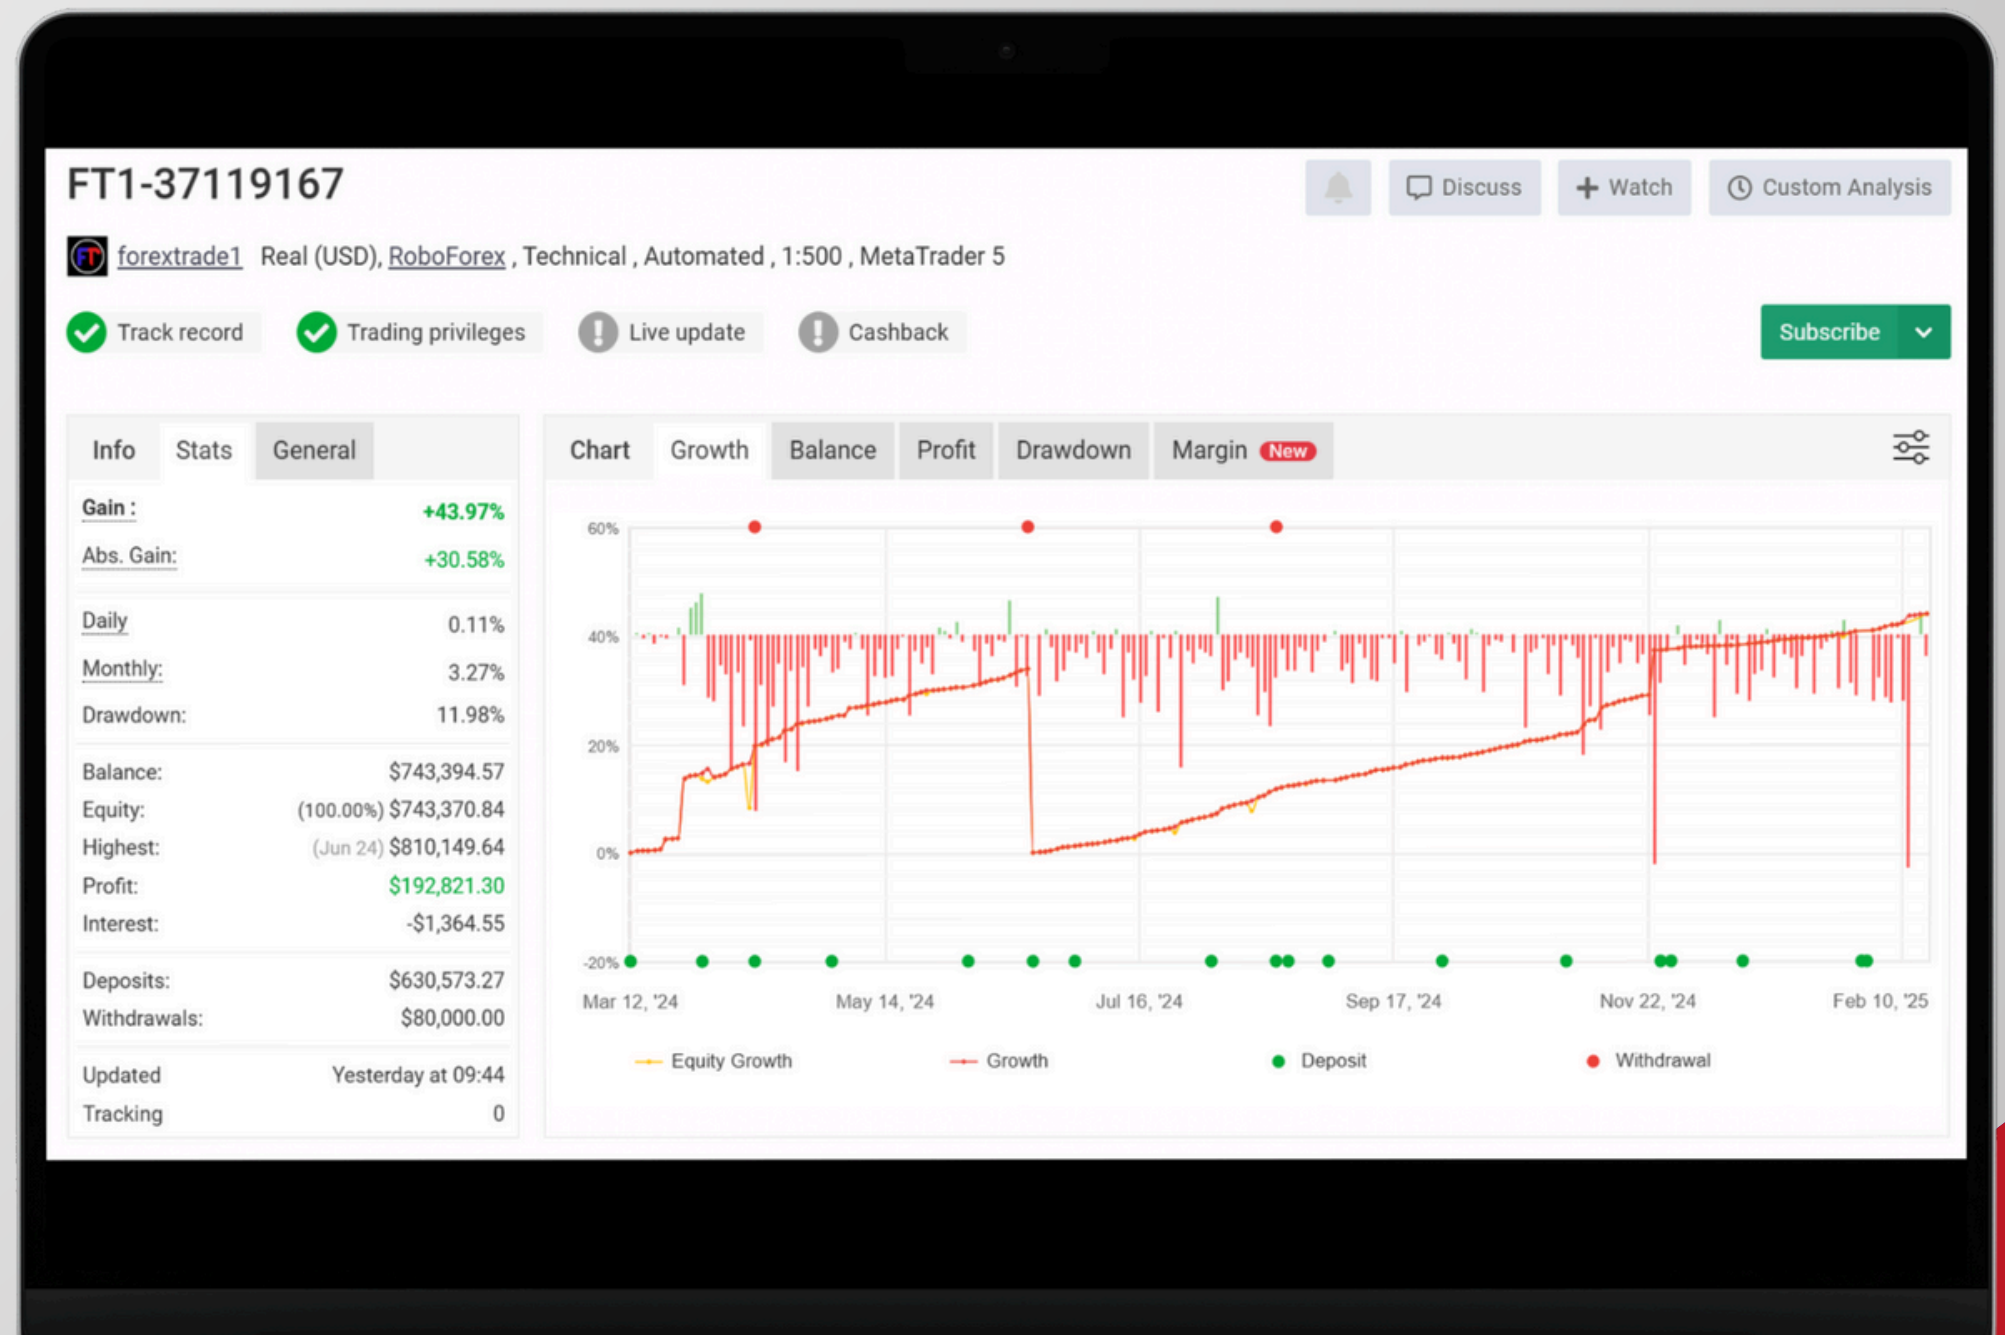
FT1-37119167

Discuss   Watch   Custom Analysis

FT forextrade1 Real (USD), RoboForex , Technical , Automated , 1:500 , MetaTrader 5

Track record   Trading privileges   Live update   Cashback   Subscribe

Info   Stats   General

| | |
|---|---|
| Gain : | +43.97% |
| Abs. Gain: | +30.58% |
| Daily | 0.11% |
| Monthly: | 3.27% |
| Drawdown: | 11.98% |
| Balance: | $743,394.57 |
| Equity: | (100.00%) $743,370.84 |
| Highest: | (Jun 24) $810,149.64 |
| Profit: | $192,821.30 |
| Interest: | -$1,364.55 |
| Deposits: | $630,573.27 |
| Withdrawals: | $80,000.00 |
| Updated | Yesterday at 09:44 |
| Tracking | 0 |

Chart   Growth   Balance   Profit   Drawdown   Margin New

60%
40%
20%
0%
-20%

Mar 12, '24   May 14, '24   Jul 16, '24   Sep 17, '24   Nov 22, '24   Feb 10, '25

Equity Growth   Growth   Deposit   Withdrawal